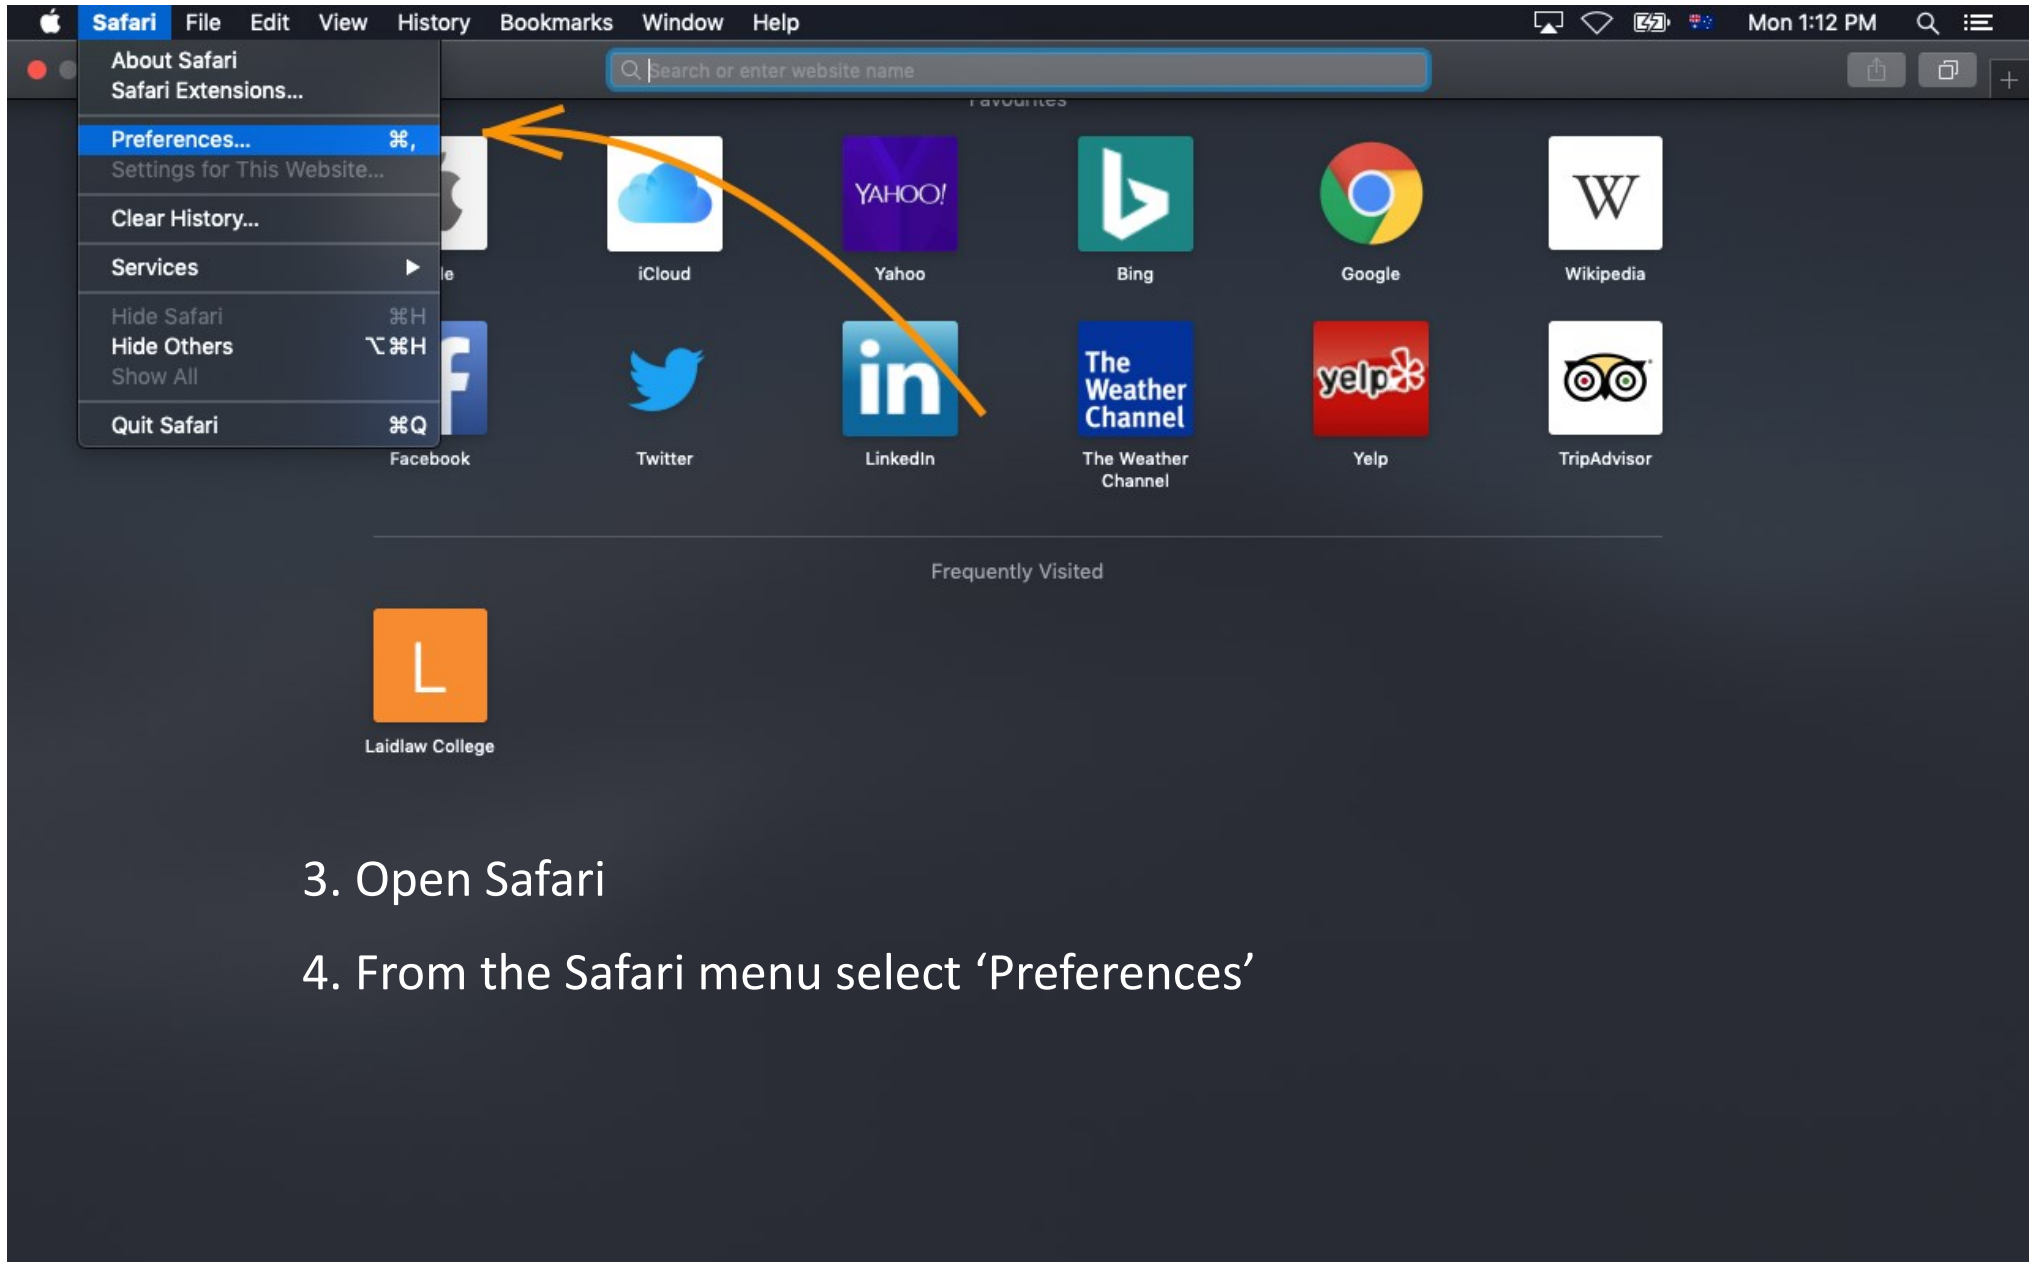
Safari File Edit View History Bookmarks Window Help

Mon 1:12 PM

About Safari
Safari Extensions...

Preferences... ⌘,
Settings for This Website...

Clear History...

Services

Hide Safari ⌘H
Hide Others ⌥⌘H
Show All

Quit Safari ⌘Q

Search or enter website name

Favourites

le

iCloud

YAHOO!
Yahoo

Bing

Google

W
Wikipedia

Facebook

Twitter

in
LinkedIn

The Weather Channel
The Weather Channel

yelp
Yelp

TripAdvisor

Frequently Visited

L
Laidlaw College

3. Open Safari

4. From the Safari menu select ‘Preferences’